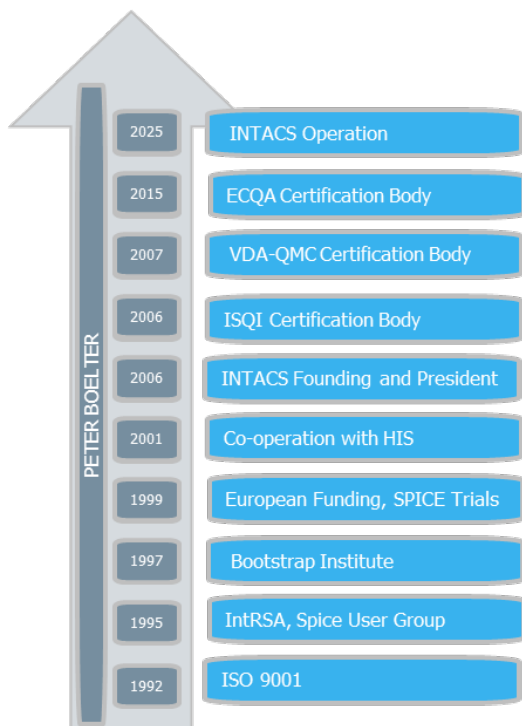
PETER BOELTER

2025 INTACS Operation

2015 ECQA Certification Body

2007 VDA-QMC Certification Body

2006 ISQI Certification Body

2006 INTACS Founding and President

2001 Co-operation with HIS

1999 European Funding, SPICE Trials

1997 Bootstrap Institute

1995 IntRSA, Spice User Group

1992 ISO 9001